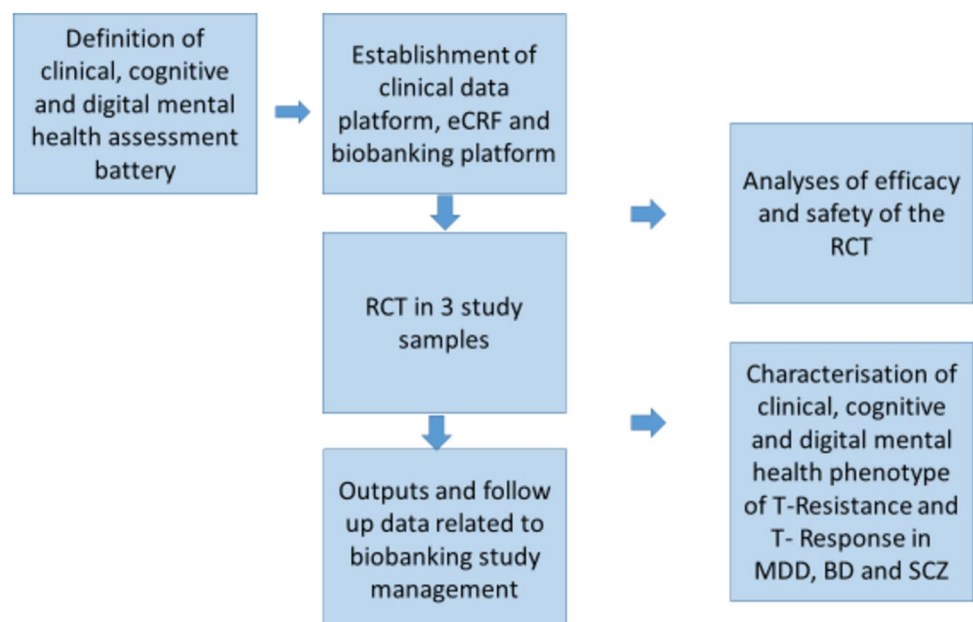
Definition of clinical, cognitive and digital mental health assessment battery

Establishment of clinical data platform, eCRF and biobanking platform

RCT in 3 study samples

Outputs and follow up data related to biobanking study management

Analyses of efficacy and safety of the RCT

Characterisation of clinical, cognitive and digital mental health phenotype of T-Resistance and T- Response in MDD, BD and SCZ